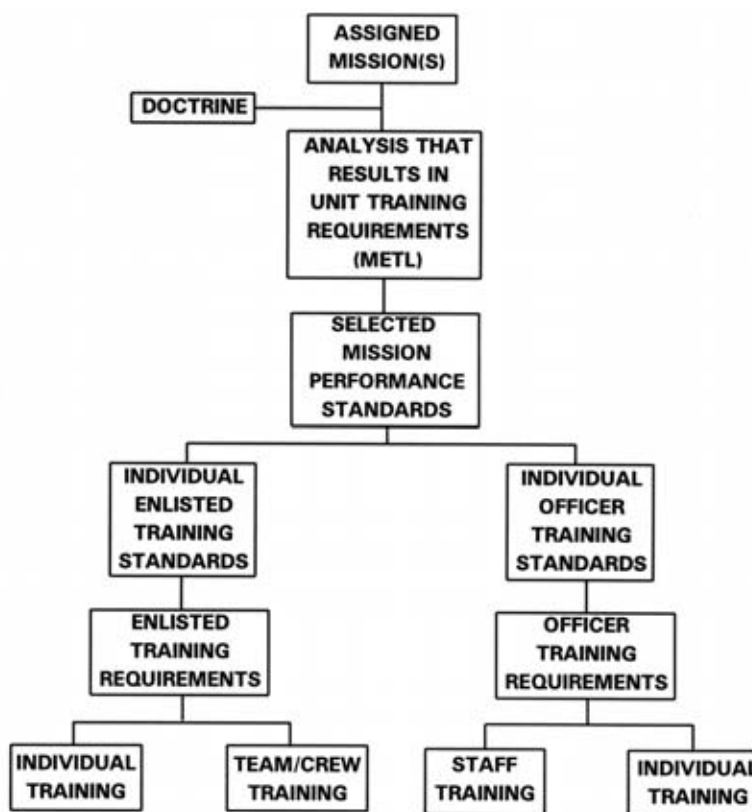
ASSIGNED MISSION(S)

DOCTRINE

ANALYSIS THAT RESULTS IN UNIT TRAINING REQUIREMENTS (METL)

SELECTED MISSION PERFORMANCE STANDARDS

INDIVIDUAL ENLISTED TRAINING STANDARDS

ENLISTED TRAINING REQUIREMENTS

INDIVIDUAL TRAINING

TEAM/CREW TRAINING

INDIVIDUAL OFFICER TRAINING STANDARDS

OFFICER TRAINING REQUIREMENTS

STAFF TRAINING

INDIVIDUAL TRAINING